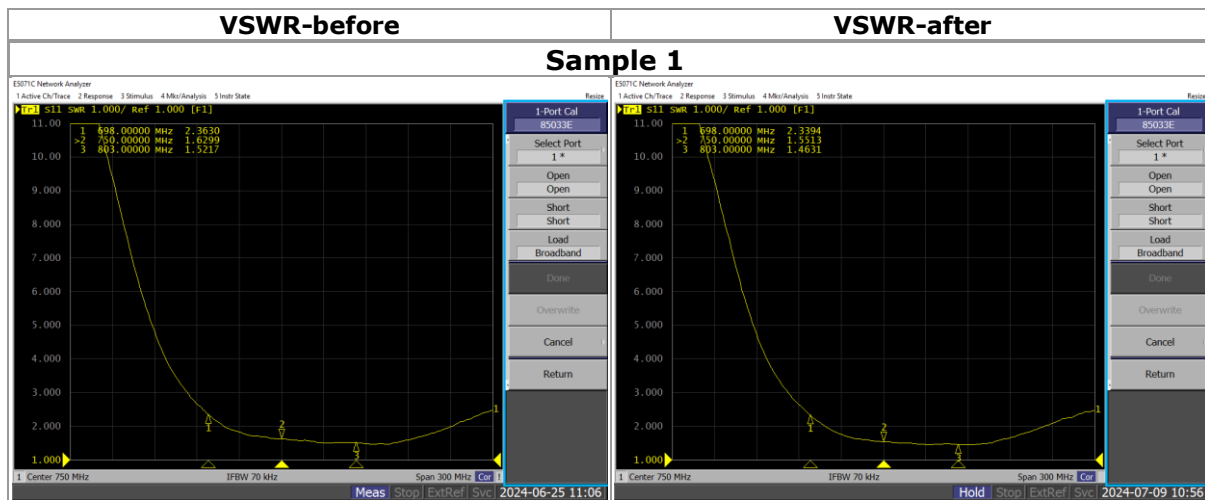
| VSWR-before | VSWR-after |
|---|---|
| **Sample 1** | |

E5071C Network Analyzer
1 Active Ch/Trace 2 Response 3 Stimulus 4 Mkr/Analysis 5 Instr State
Resize
Tr1 S11 SWR 1.000/ Ref 1.000 [F1]
11.00
10.00
9.000
8.000
7.000
6.000
5.000
4.000
3.000
2.000
1.000
1 698.00000 MHz 2.3630
>2 750.00000 MHz 1.6299
3 803.00000 MHz 1.5217
1
2
3
1-Port Cal
85033E
Select Port
1 *
Open
Open
Short
Short
Load
Broadband
Done
Overwrite
Cancel
Return
1 Center 750 MHz
IFBW 70 kHz
Span 300 MHz
Cor
Meas Stop ExtRef Svc 2024-06-25 11:06

E5071C Network Analyzer
1 Active Ch/Trace 2 Response 3 Stimulus 4 Mkr/Analysis 5 Instr State
Tr1 S11 SWR 1.000/ Ref 1.000 [F1]
11.00
10.00
9.000
8.000
7.000
6.000
5.000
4.000
3.000
2.000
1.000
1 698.00000 MHz 2.3394
>2 750.00000 MHz 1.5513
3 803.00000 MHz 1.4631
1
2
3
1-Port Cal
85033E
Select Port
1 *
Open
Open
Short
Short
Load
Broadband
Done
Overwrite
Cancel
Return
1 Center 750 MHz
IFBW 70 kHz
Span 300 MHz
Cor
Hold Stop ExtRef Svc 2024-07-09 10:56